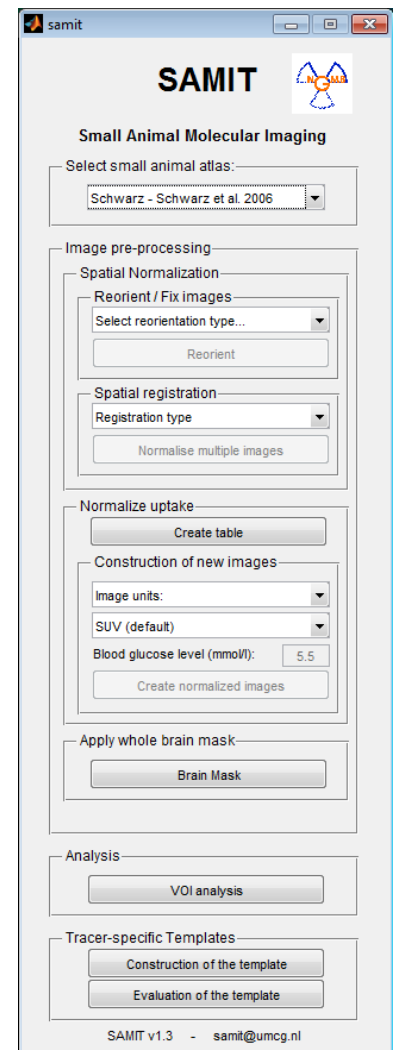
samit

SAMIT

NGMB

Small Animal Molecular Imaging

Select small animal atlas:

Schwarz - Schwarz et al. 2006

Image pre-processing

Spatial Normalization

Reorient / Fix images

Select reorientation type...

Reorient

Spatial registration

Registration type

Normalise multiple images

Normalize uptake

Create table

Construction of new images

Image units:

SUV (default)

Blood glucose level (mmol/l): 5.5

Create normalized images

Apply whole brain mask

Brain Mask

Analysis

VOI analysis

Tracer-specific Templates

Construction of the template

Evaluation of the template

SAMIT v1.3 - samit@umcg.nl